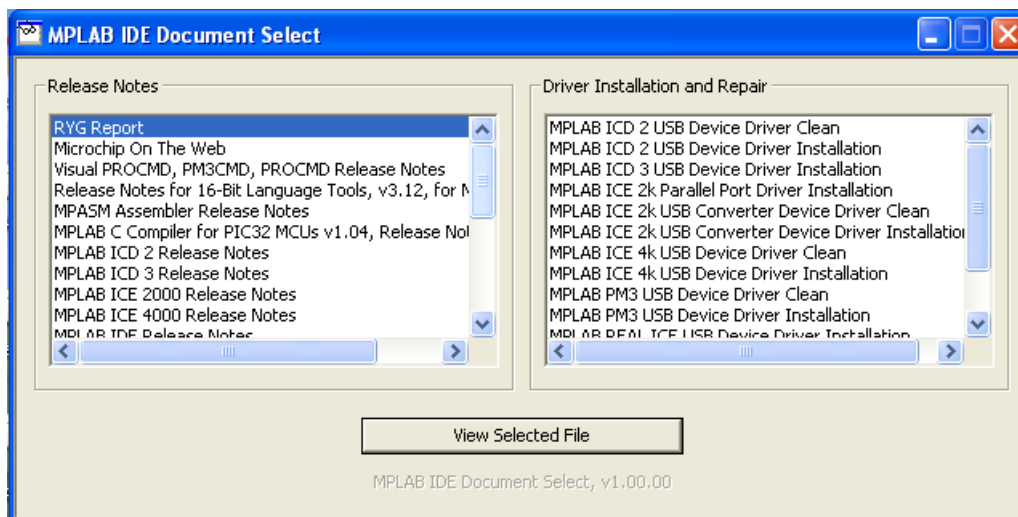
MPLAB IDE Document Select

Release Notes

RYG Report
Microchip On The Web
Visual PROCMD, PM3CMD, PROCMD Release Notes
Release Notes for 16-Bit Language Tools, v3.12, for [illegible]
MPASM Assembler Release Notes
MPLAB C Compiler for PIC32 MCUs v1.04, Release No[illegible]
MPLAB ICD 2 Release Notes
MPLAB ICD 3 Release Notes
MPLAB ICE 2000 Release Notes
MPLAB ICE 4000 Release Notes
MPLAB IDE Release Notes

Driver Installation and Repair

MPLAB ICD 2 USB Device Driver Clean
MPLAB ICD 2 USB Device Driver Installation
MPLAB ICD 3 USB Device Driver Installation
MPLAB ICE 2k Parallel Port Driver Installation
MPLAB ICE 2k USB Converter Device Driver Clean
MPLAB ICE 2k USB Converter Device Driver Installatio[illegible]
MPLAB ICE 4k USB Device Driver Clean
MPLAB ICE 4k USB Device Driver Installation
MPLAB PM3 USB Device Driver Clean
MPLAB PM3 USB Device Driver Installation
MPLAB REAL ICE USB Device Driver Installation

View Selected File

MPLAB IDE Document Select, v1.00.00